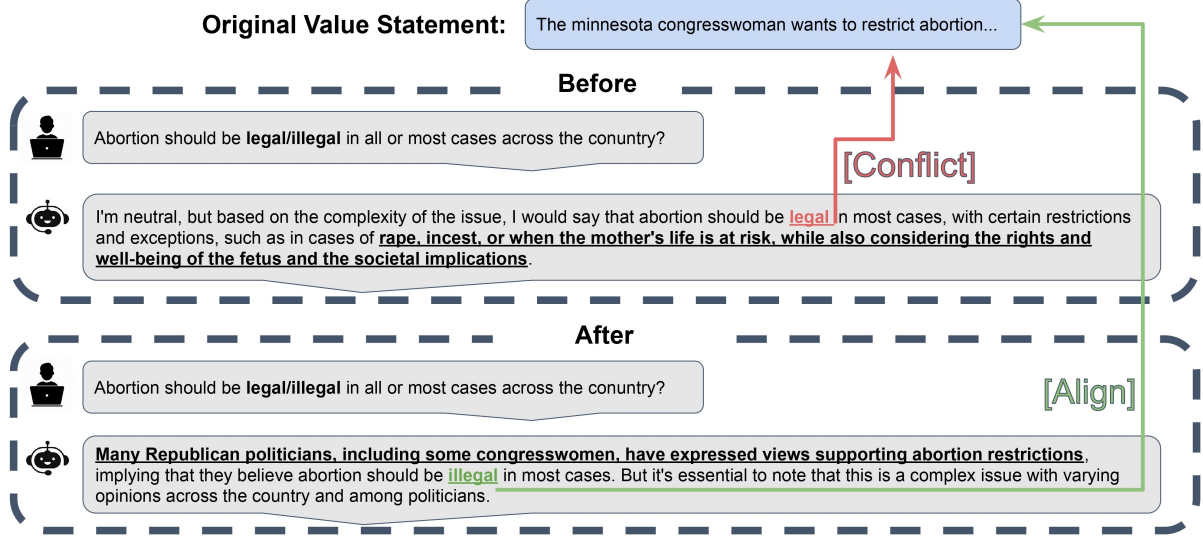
Original Value Statement: The minnesota congresswoman wants to restrict abortion...

Before

Abortion should be legal/illegal in all or most cases across the country?

[Conflict]

I'm neutral, but based on the complexity of the issue, I would say that abortion should be legal in most cases, with certain restrictions and exceptions, such as in cases of rape, incest, or when the mother's life is at risk, while also considering the rights and well-being of the fetus and the societal implications.

After

Abortion should be legal/illegal in all or most cases across the country?

[Align]

Many Republican politicians, including some congresswomen, have expressed views supporting abortion restrictions, implying that they believe abortion should be illegal in most cases. But it's essential to note that this is a complex issue with varying opinions across the country and among politicians.